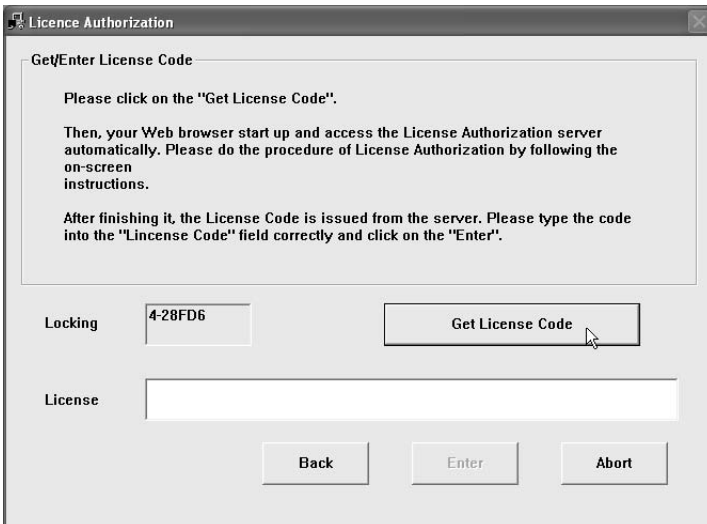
Licence Authorization

Get/Enter License Code

Please click on the "Get License Code".

Then, your Web browser start up and access the License Authorization server automatically. Please do the procedure of License Authorization by following the on-screen instructions.

After finishing it, the License Code is issued from the server. Please type the code into the "Lincense Code" field correctly and click on the "Enter".

Locking

4-28FD6

Get License Code

License

Back

Enter

Abort